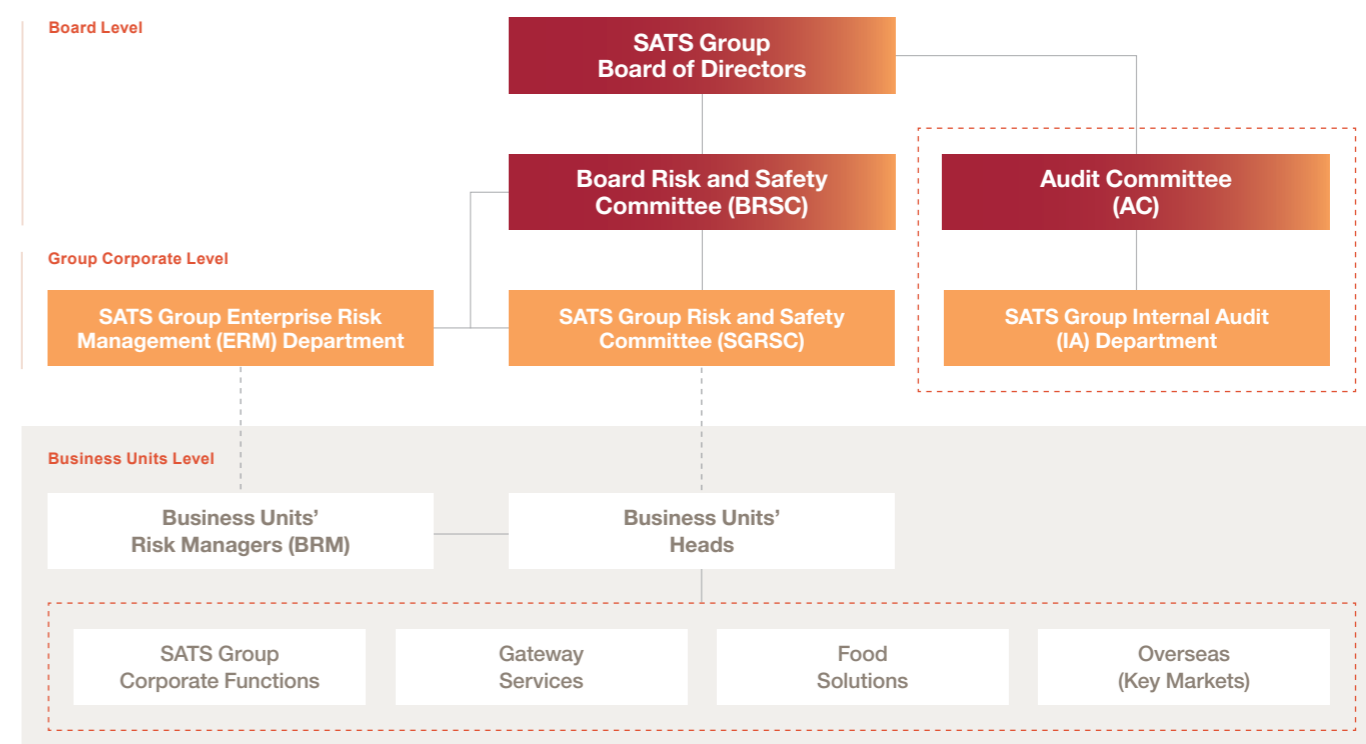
Board Level

SATS Group Board of Directors

Board Risk and Safety Committee (BRSC)

Audit Committee (AC)

Group Corporate Level

SATS Group Enterprise Risk Management (ERM) Department

SATS Group Risk and Safety Committee (SGRSC)

SATS Group Internal Audit (IA) Department

Business Units Level

Business Units' Risk Managers (BRM)

Business Units' Heads

SATS Group Corporate Functions

Gateway Services

Food Solutions

Overseas (Key Markets)